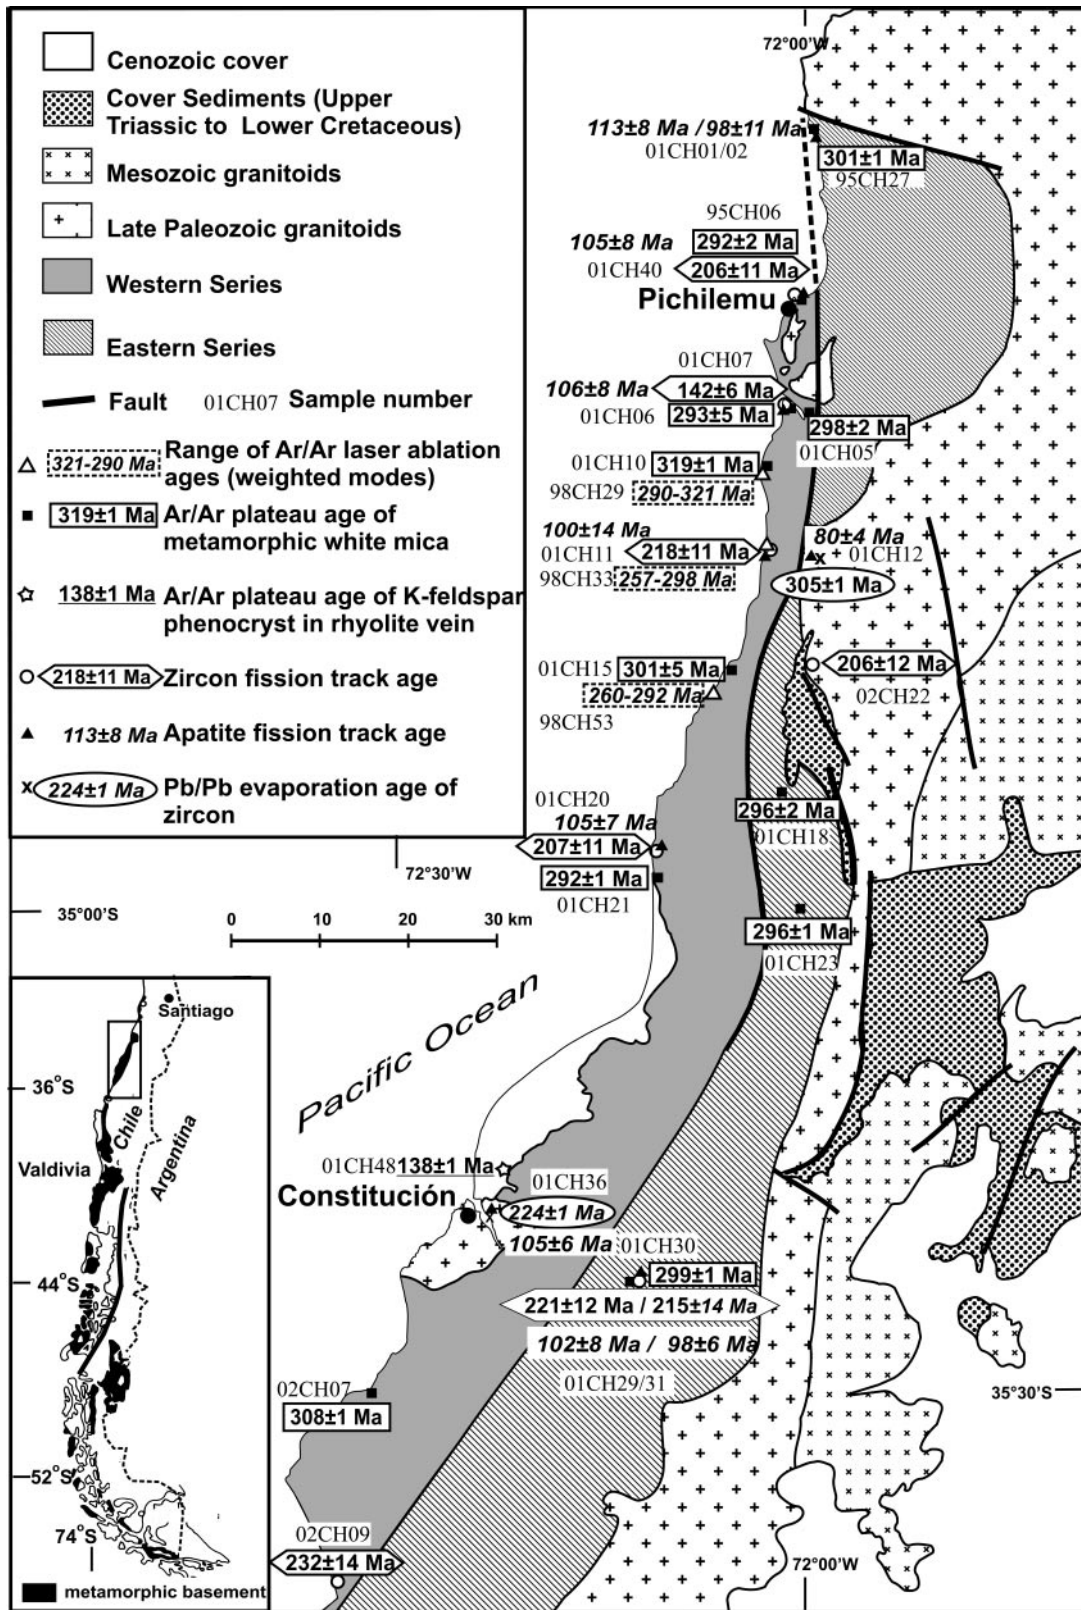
Cenozoic cover

Cover Sediments (Upper Triassic to Lower Cretaceous)

Mesozoic granitoids

Late Paleozoic granitoids

Western Series

Eastern Series

Fault 01CH07 Sample number

321-290 Ma Range of Ar/Ar laser ablation ages (weighted modes)

319±1 Ma Ar/Ar plateau age of metamorphic white mica

138±1 Ma Ar/Ar plateau age of K-feldspar phenocryst in rhyolite vein

218±11 Ma Zircon fission track age

113±8 Ma Apatite fission track age

224±1 Ma Pb/Pb evaporation age of zircon

72°00'W

113±8 Ma / 98±11 Ma
01CH01/02
301±1 Ma
95CH27
95CH06
105±8 Ma 292±2 Ma
01CH40 206±11 Ma
Pichilemu
01CH07
106±8 Ma 142±6 Ma
01CH06 293±5 Ma
298±2 Ma
01CH05
01CH10 319±1 Ma
98CH29 290-321 Ma
100±14 Ma
01CH11 218±11 Ma
98CH33 257-298 Ma
80±4 Ma
01CH12
305±1 Ma
01CH15 301±5 Ma
260-292 Ma
98CH53
206±12 Ma
02CH22
01CH20
105±7 Ma
207±11 Ma
296±2 Ma
01CH18
72°30'W
292±1 Ma
01CH21
35°00'S
0 10 20 30 km
296±1 Ma
01CH23
Santiago
36°S
Chile
Argentina
Valdivia
44°S
52°S
74°S
metamorphic basement
Pacific Ocean
01CH48 138±1 Ma
Constitución
01CH36
224±1 Ma
105±6 Ma 01CH30
299±1 Ma
221±12 Ma / 215±14 Ma
102±8 Ma / 98±6 Ma
01CH29/31
35°30'S
02CH07
308±1 Ma
02CH09
232±14 Ma
72°00'W